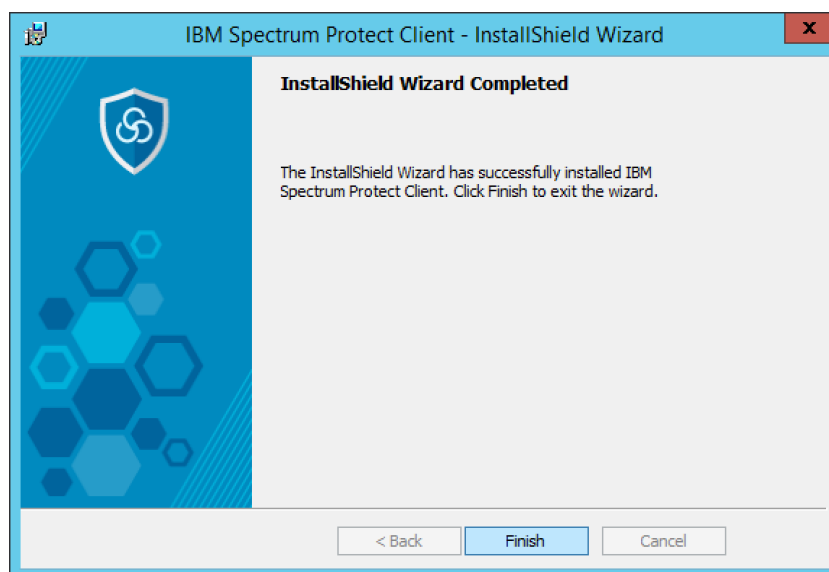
IBM Spectrum Protect Client - InstallShield Wizard

x

InstallShield Wizard Completed

The InstallShield Wizard has successfully installed IBM Spectrum Protect Client. Click Finish to exit the wizard.

< Back

Finish

Cancel